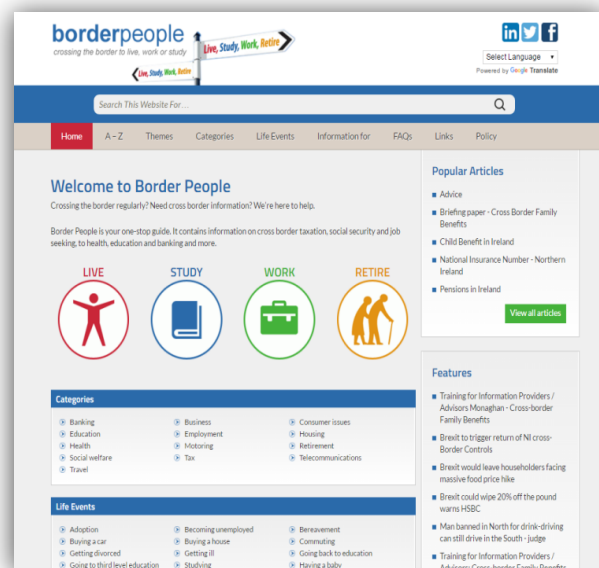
borderpeople
crossing the border to live, work or study

Live, Study, Work, Retire

Live, Study, Work, Retire

Select Language
Powered by Google Translate

Search This Website For...

Home | A – Z | Themes | Categories | Life Events | Information for | FAQs | Links | Policy

Welcome to Border People

Crossing the border regularly? Need cross border information? We're here to help.

Border People is your one-stop guide. It contains information on cross border taxation, social security and job seeking, to health, education and banking and more.

LIVE
STUDY
WORK
RETIRE

Categories

Banking
Education
Health
Social welfare
Travel
Business
Employment
Motoring
Tax
Consumer issues
Housing
Retirement
Telecommunications

Life Events

Adoption
Buying a car
Getting divorced
Going to third level education
Becoming unemployed
Buying a house
Getting ill
Studying
Bereavement
Commuting
Going back to education
Having a baby

Popular Articles

Advice
Briefing paper - Cross Border Family Benefits
Child Benefit in Ireland
National Insurance Number - Northern Ireland
Pensions in Ireland

View all articles

Features

Training for Information Providers / Advisors Monaghan - Cross-border Family Benefits
Brexit to trigger return of NI cross-Border Controls
Brexit would leave householders facing massive food price hike
Brexit could wipe 20% off the pound warns HSBC
Man banned in North for drink-driving can still drive in the South - judge
Training for Information Providers / Advisors: Cross-border Family Benefits